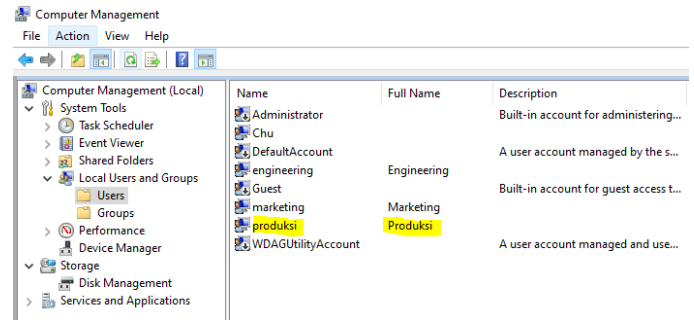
Computer Management

File Action View Help

Computer Management (Local)
System Tools
Task Scheduler
Event Viewer
Shared Folders
Local Users and Groups
Users
Groups
Performance
Device Manager
Storage
Disk Management
Services and Applications

| Name | Full Name | Description |
|---|---|---|
| Administrator | | Built-in account for administering... |
| Chu | | |
| DefaultAccount | | A user account managed by the s... |
| engineering | Engineering | |
| Guest | | Built-in account for guest access t... |
| marketing | Marketing | |
| produksi | Produksi | |
| WDAGUtilityAccount | | A user account managed and use... |